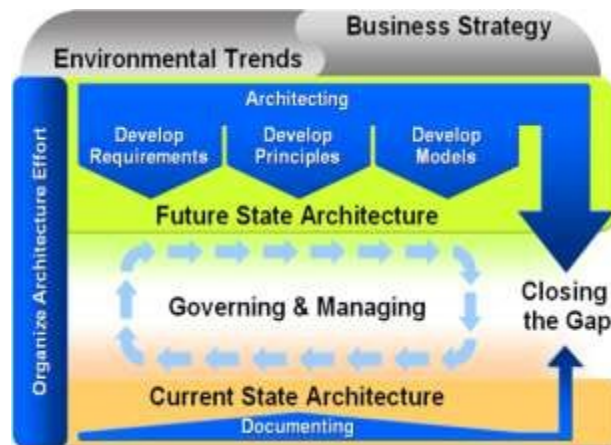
Business Strategy

Environmental Trends

Organize Architecture Effort

Architecting

Develop Requirements

Develop Principles

Develop Models

Future State Architecture

Governing & Managing

Closing the Gap

Current State Architecture

Documenting